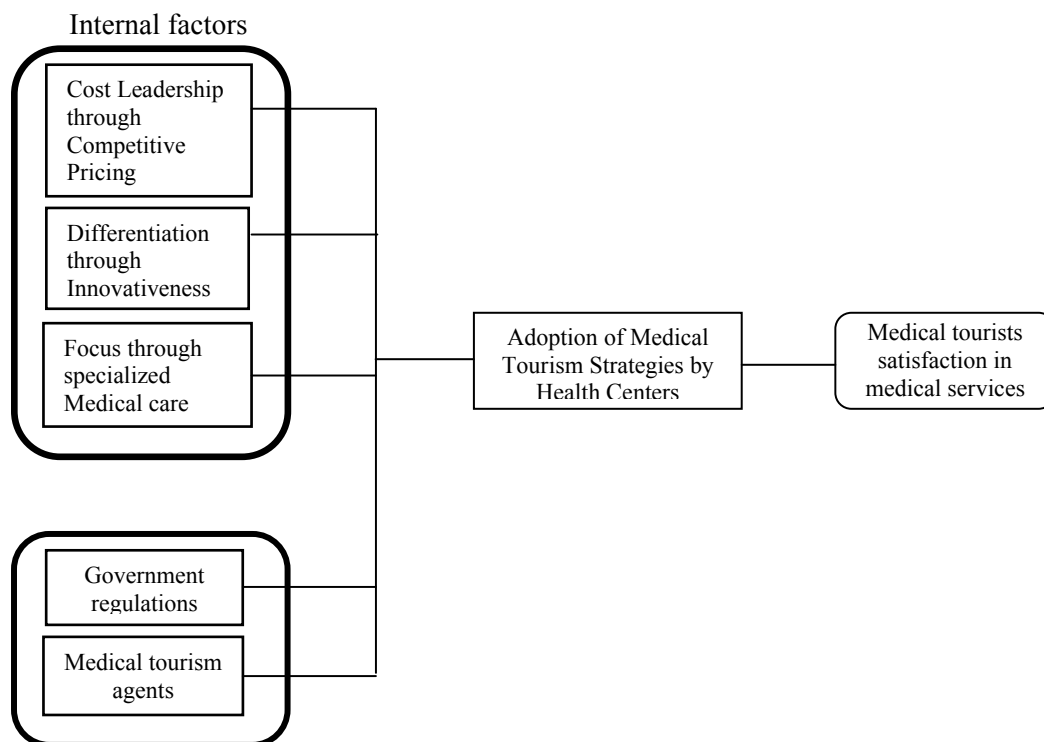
Internal factors

Cost Leadership through Competitive Pricing

Differentiation through Innovativeness

Focus through specialized Medical care

Government regulations

Medical tourism agents

Adoption of Medical Tourism Strategies by Health Centers

Medical tourists satisfaction in medical services